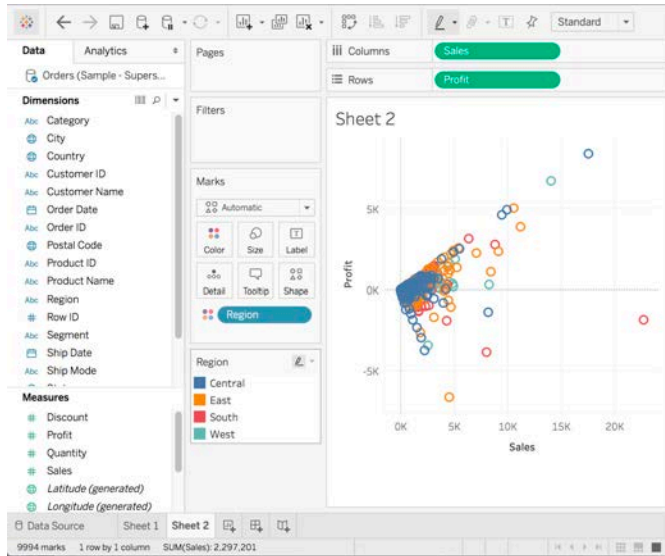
Standard

Data

Analytics

Orders (Sample - Supers...

Dimensions

Abc Category
City
Country
Abc Customer ID
Abc Customer Name
Order Date
Abc Order ID
Postal Code
Abc Product ID
Abc Product Name
Abc Region
Row ID
Abc Segment
Ship Date
Abc Ship Mode

Measures

Discount
Profit
Quantity
Sales
Latitude (generated)
Longitude (generated)

Pages

Filters

Marks

Automatic

Color Size Label
Detail Tooltip Shape

Region

Region
Central
East
South
West

Columns Sales

Rows Profit

Sheet 2

5K
0K
-5K

Profit

0K 5K 10K 15K 20K

Sales

Data Source Sheet 1 Sheet 2

9994 marks 1 row by 1 column SUM(Sales): 2,297,201